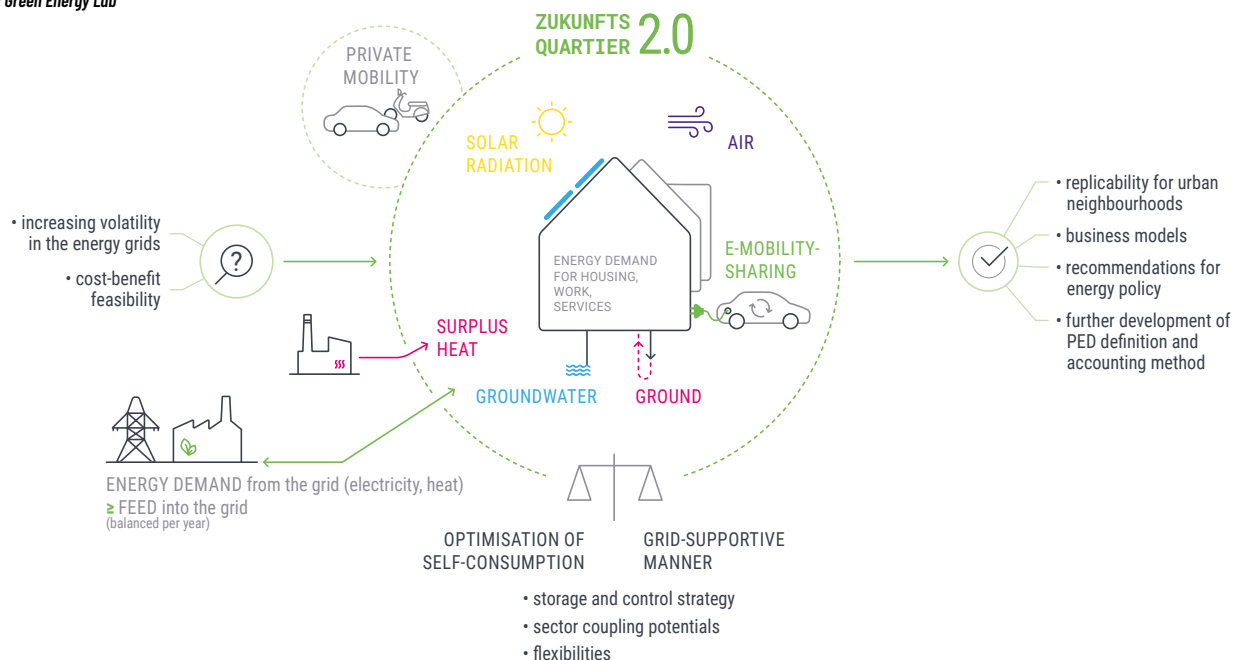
Green Energy Lab

ZUKUNFTS QUARTIER 2.0

PRIVATE MOBILITY

SOLAR RADIATION

AIR

• increasing volatility in the energy grids

• cost-benefit feasibility

ENERGY DEMAND FOR HOUSING, WORK, SERVICES

E-MOBILITY-SHARING

• replicability for urban neighbourhoods

• business models

• recommendations for energy policy

• further development of PED definition and accounting method

SURPLUS HEAT

GROUNDWATER

GROUND

ENERGY DEMAND from the grid (electricity, heat)
≥ FEED into the grid
(balanced per year)

OPTIMISATION OF SELF-CONSUMPTION

GRID-SUPPORTIVE MANNER

• storage and control strategy
• sector coupling potentials
• flexibilities